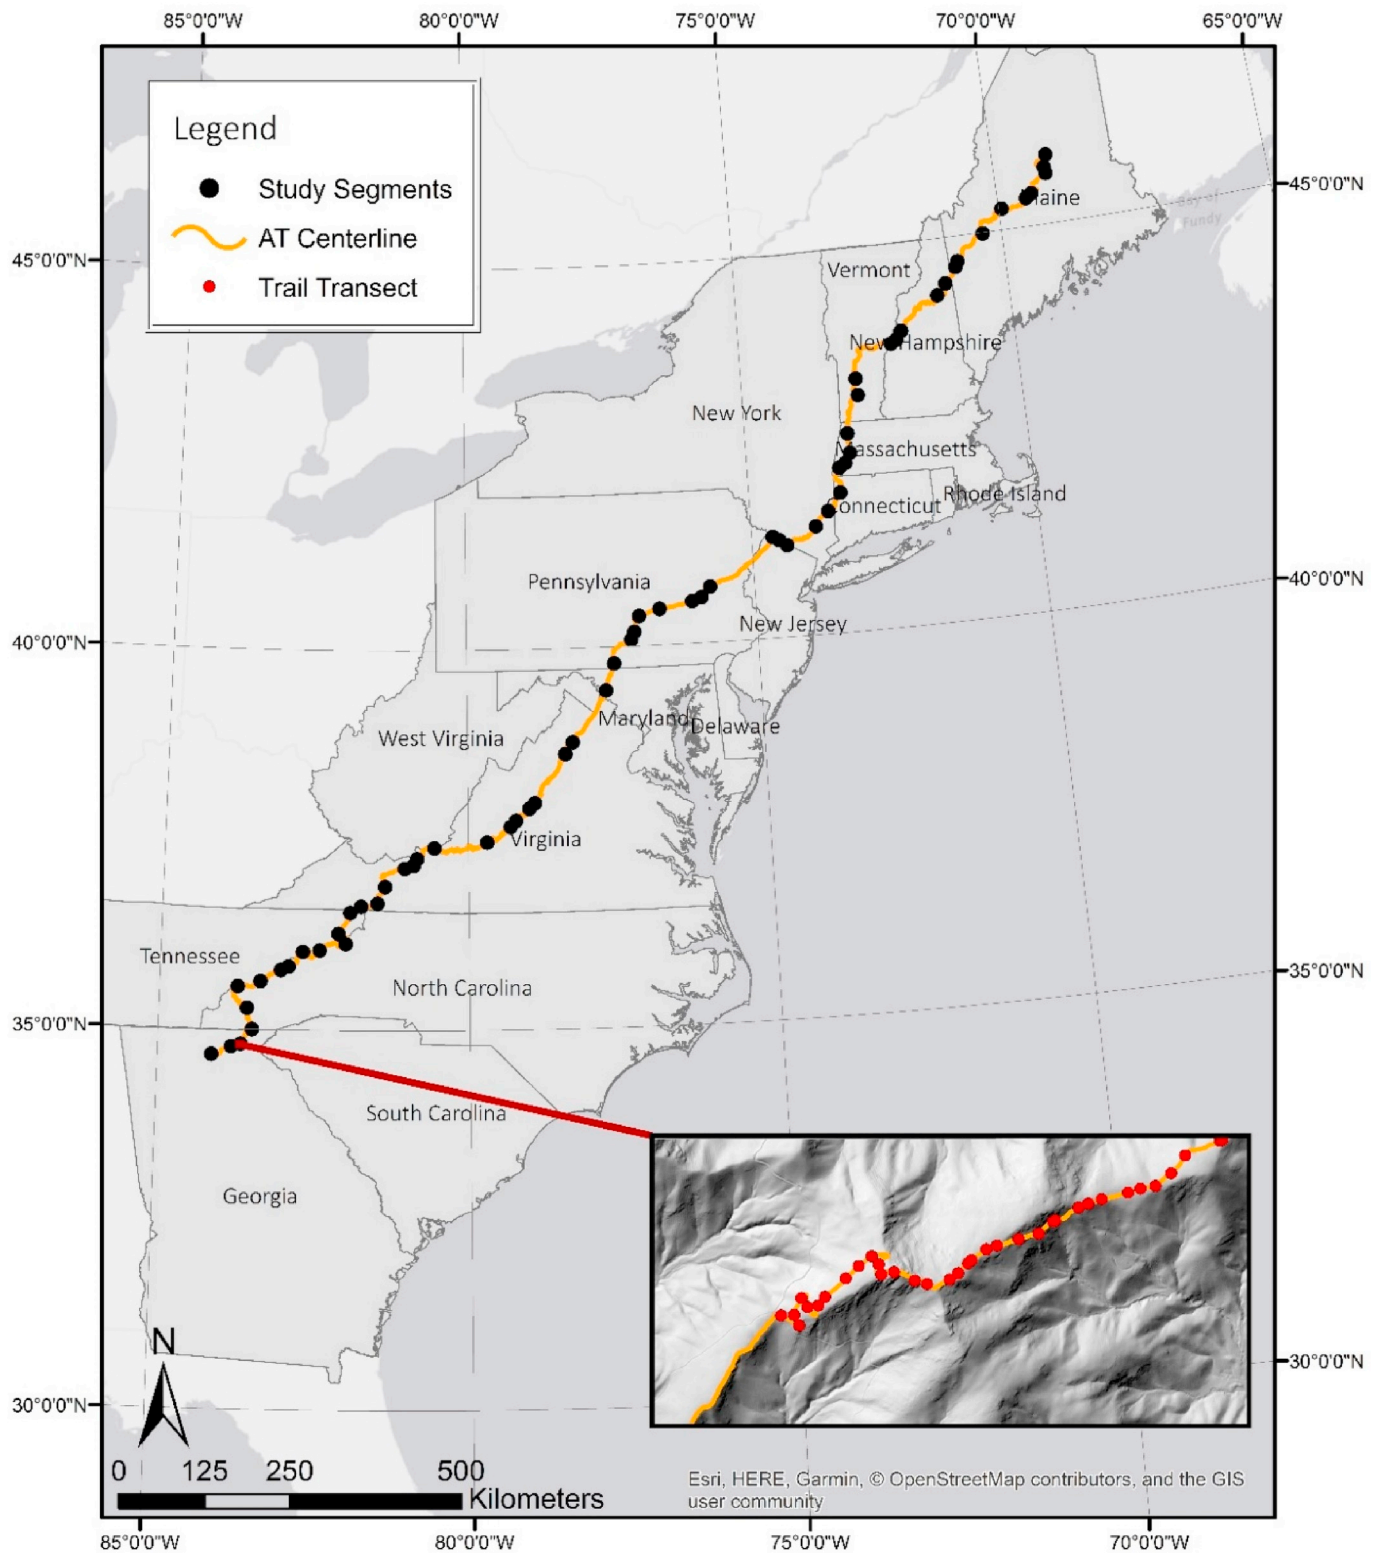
85°0'0"W 80°0'0"W 75°0'0"W 70°0'0"W 65°0'0"W

Legend
Study Segments
AT Centerline
Trail Transect

45°0'0"N
45°0'0"N
40°0'0"N
40°0'0"N
35°0'0"N
35°0'0"N
30°0'0"N
30°0'0"N

Maine
Bay of Fundy
Vermont
New Hampshire
New York
Massachusetts
Rhode Island
Connecticut
Pennsylvania
New Jersey
Maryland
Delaware
West Virginia
Virginia
Tennessee
North Carolina
South Carolina
Georgia

N
0 125 250 500
Kilometers

Esri, HERE, Garmin, © OpenStreetMap contributors, and the GIS user community

85°0'0"W 80°0'0"W 75°0'0"W 70°0'0"W